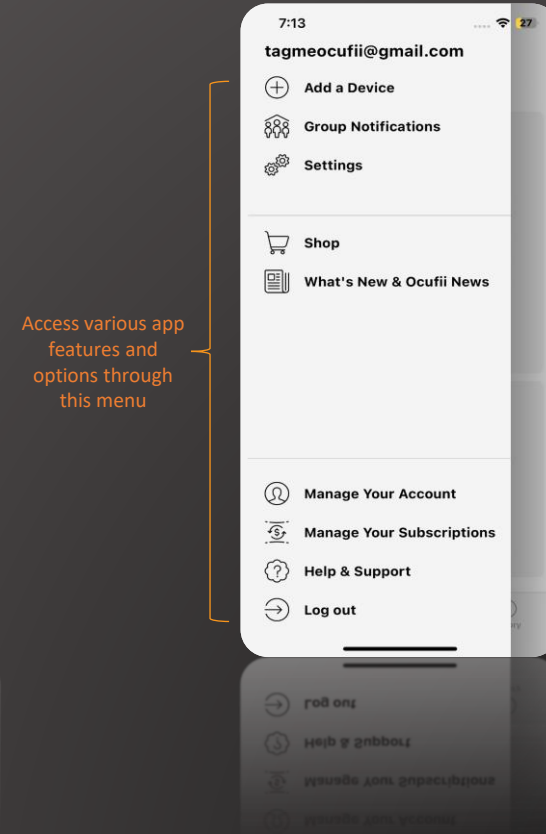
7:13

27

tagmeocufii@gmail.com

Add a Device

Group Notifications

Settings

Shop

What's New & Ocufii News

Access various app features and options through this menu

Manage Your Account

Manage Your Subscriptions

Help & Support

Log out